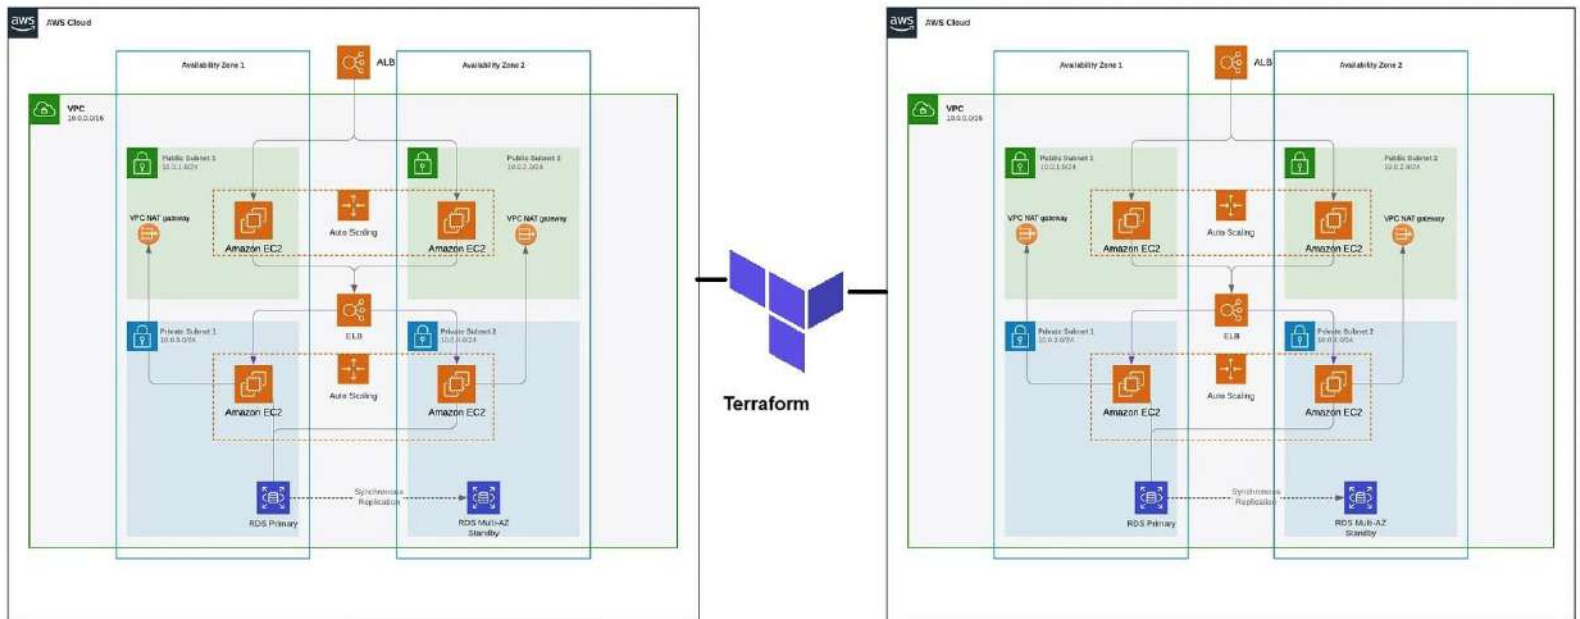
aws AWS Cloud

Availability Zone 1

ALB

Availability Zone 2

VPC
10.0.0.0/16

Public Subnet 1
10.0.1.0/24

Public Subnet 2
10.0.2.0/24

VPC NAT gateway

Amazon EC2

Auto Scaling

Amazon EC2

VPC NAT gateway

ELB

Private Subnet 1
10.0.3.0/24

Private Subnet 2
10.0.4.0/24

Amazon EC2

Auto Scaling

Amazon EC2

RDS Primary

Synchronous Replication

RDS Multi-AZ Standby

Terraform

aws AWS Cloud

Availability Zone 1

ALB

Availability Zone 2

VPC
10.0.0.0/16

Public Subnet 1
10.0.1.0/24

Public Subnet 2
10.0.2.0/24

VPC NAT gateway

Amazon EC2

Auto Scaling

Amazon EC2

VPC NAT gateway

ELB

Private Subnet 1
10.0.3.0/24

Private Subnet 2
10.0.4.0/24

Amazon EC2

Auto Scaling

Amazon EC2

RDS Primary

Synchronous Replication

RDS Multi-AZ Standby